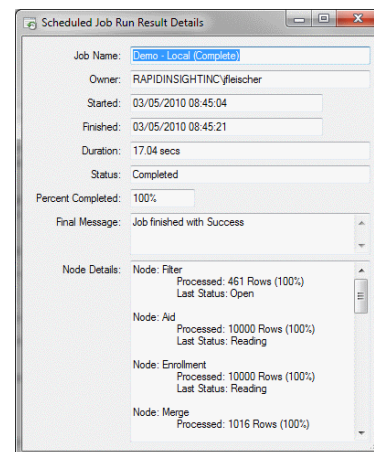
Scheduled Job Run Result Details

Job Name: Demo - Local (Complete)

Owner: RAPIDINSIGHTINC\fleischer

Started: 03/05/2010 08:45:04

Finished: 03/05/2010 08:45:21

Duration: 17.04 secs

Status: Completed

Percent Completed: 100%

Final Message: Job finished with Success

Node Details: Node: Filter
Processed: 461 Rows (100%)
Last Status: Open

Node: Aid
Processed: 10000 Rows (100%)
Last Status: Reading

Node: Enrollment
Processed: 10000 Rows (100%)
Last Status: Reading

Node: Merge
Processed: 1016 Rows (100%)